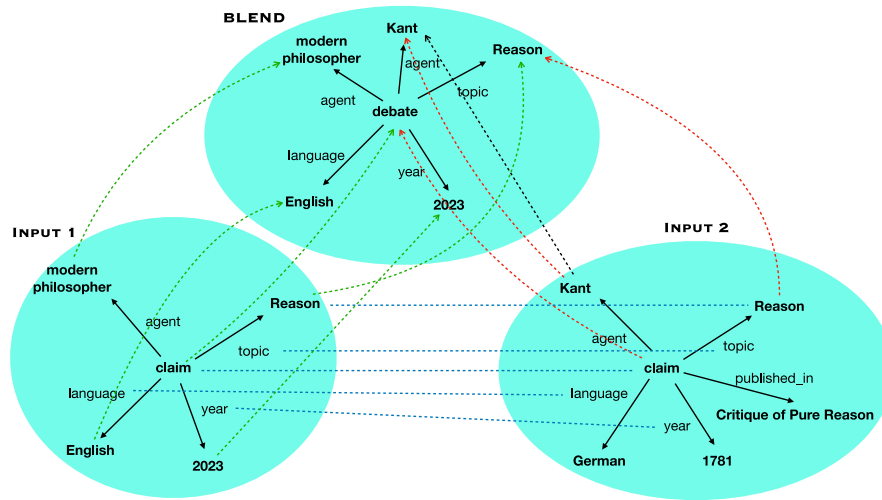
BLEND

Kant

modern philosopher

Reason

agent

agent

topic

debate

language

year

English

2023

INPUT 1

INPUT 2

modern philosopher

Reason

agent

claim

topic

language

year

English

2023

Kant

Reason

agent

topic

claim

published_in

language

Critique of Pure Reason

year

German

1781